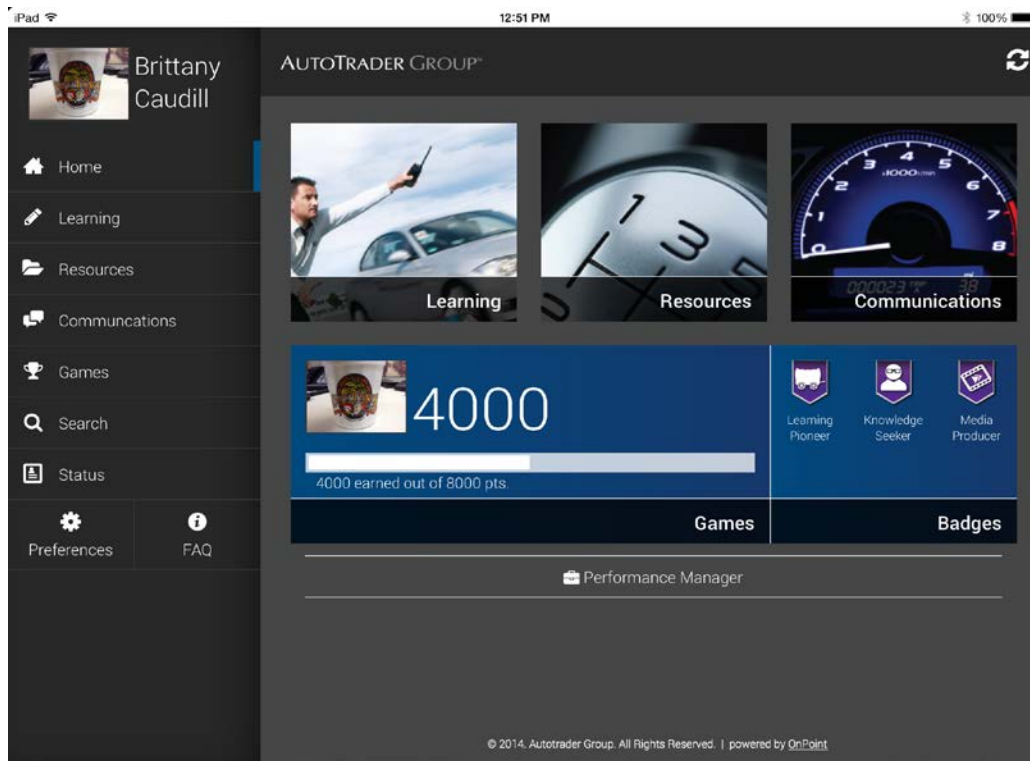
iPad 12:51 PM 100%

Brittany Caudill

Home

Learning

Resources

Communcations

Games

Search

Status

Preferences

FAQ

AUTOTRADER GROUP

Learning

Resources

Communications

4000

4000 earned out of 8000 pts.

Learning Pioneer

Knowledge Seeker

Media Producer

Games

Badges

Performance Manager

© 2014, Autotrader Group. All Rights Reserved. | powered by OnPoint